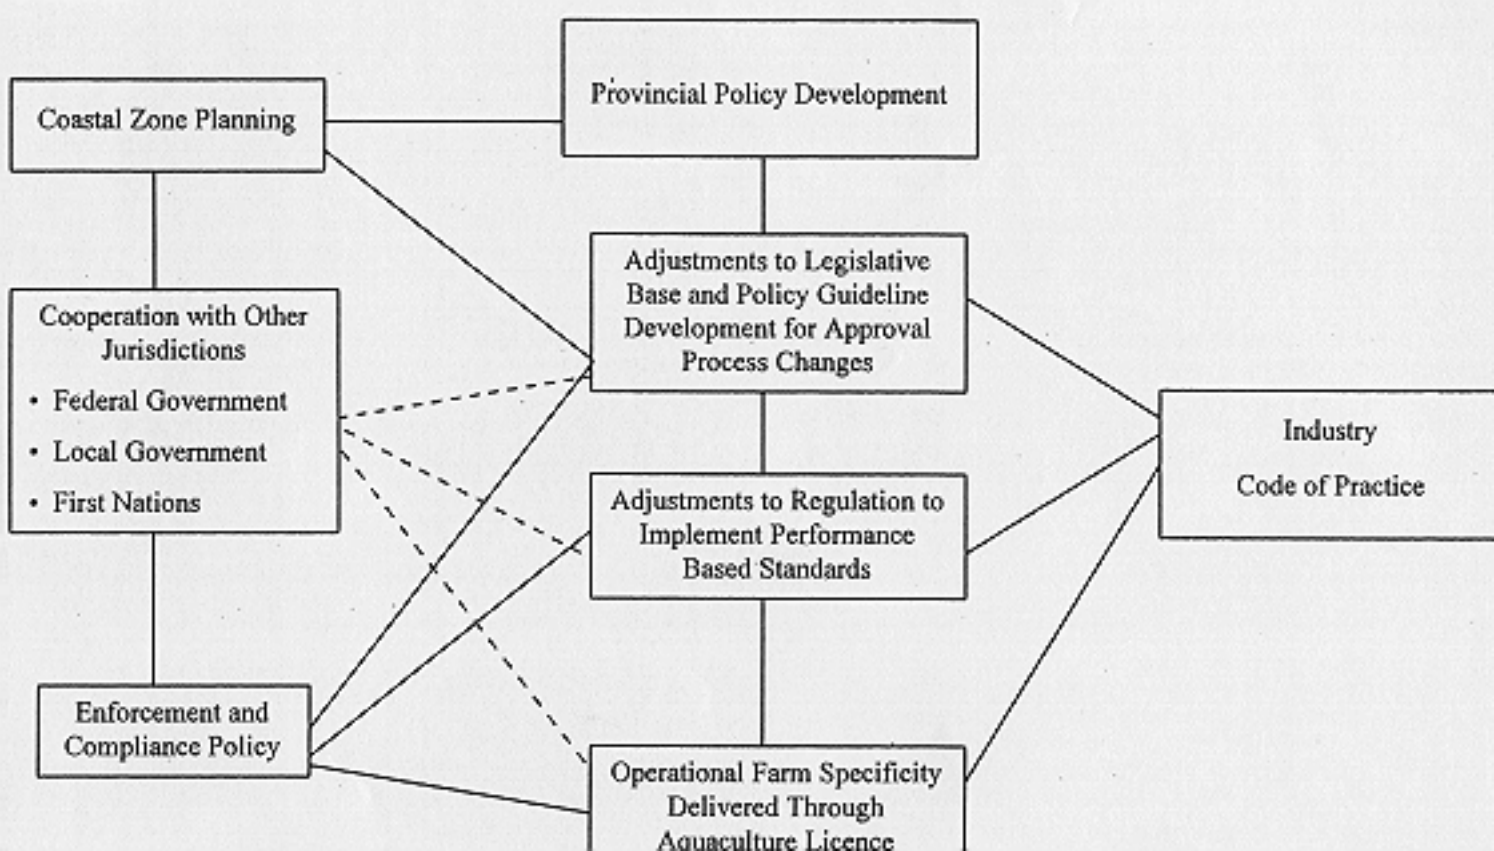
Provincial Policy Development

Coastal Zone Planning

Adjustments to Legislative Base and Policy Guideline Development for Approval Process Changes

Cooperation with Other Jurisdictions
• Federal Government
• Local Government
• First Nations

Industry
Code of Practice

Adjustments to Regulation to Implement Performance Based Standards

Enforcement and Compliance Policy

Operational Farm Specificity Delivered Through Aquaculture Licence